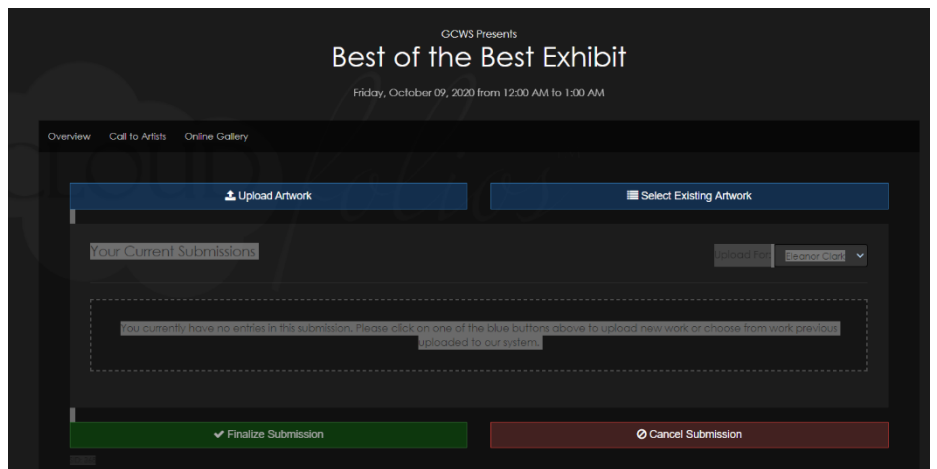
GCWS Presents

Best of the Best Exhibit

Friday, October 09, 2020 from 12:00 AM to 1:00 AM

Overview Call to Artists Online Gallery

Upload Artwork

Select Existing Artwork

Your Current Submissions

Upload For: Eleanor Clark

You currently have no entries in this submission. Please click on one of the blue buttons above to upload new work or choose from work previous uploaded to our system.

Finalize Submission

Cancel Submission